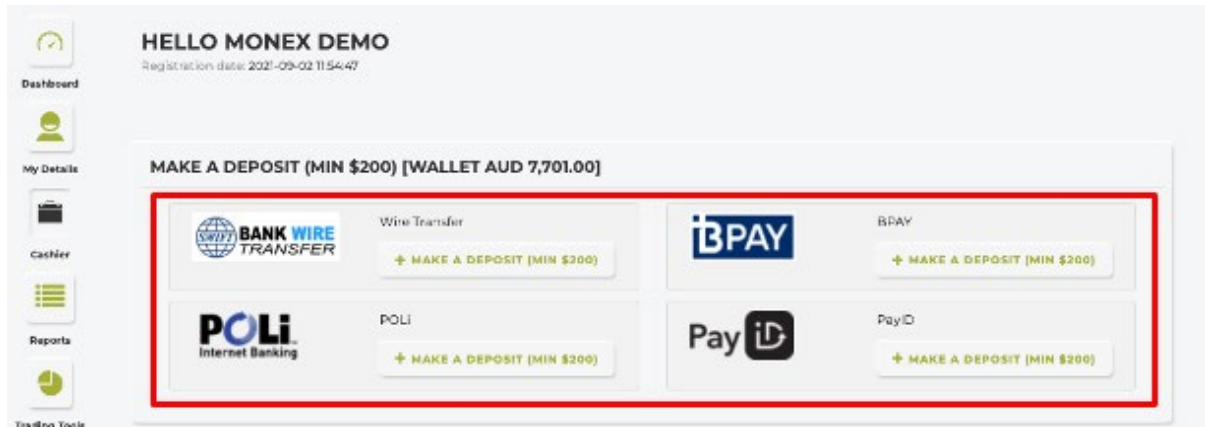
Dashboard

My Details

Cashier

Reports

Trading Tools

HELLO MONEX DEMO
Registration date: 2021-09-02 11:54:47

MAKE A DEPOSIT (MIN $200) [WALLET AUD 7,701.00]

SWIFT BANK WIRE TRANSFER

Wire Transfer

+ MAKE A DEPOSIT (MIN $200)

BPAY

BPAY

+ MAKE A DEPOSIT (MIN $200)

POLi Internet Banking

POLi

+ MAKE A DEPOSIT (MIN $200)

PayID

PayID

+ MAKE A DEPOSIT (MIN $200)